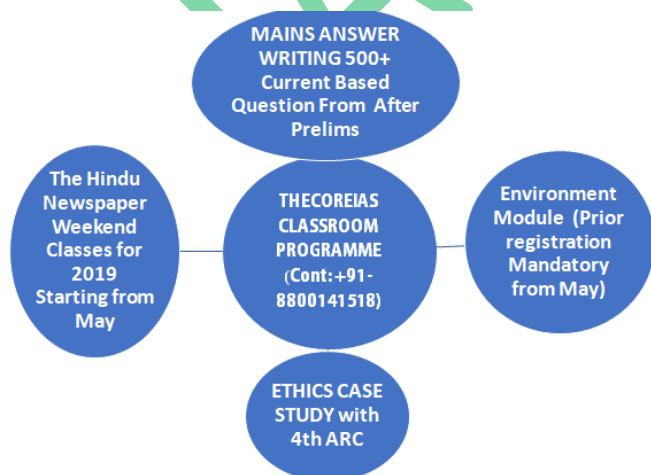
MAINS ANSWER WRITING 500+ Current Based Question From After Prelims

The Hindu Newspaper Weekend Classes for 2019 Starting from May

THECOREIAS CLASSROOM PROGRAMME (Cont:+91-8800141518)

Environment Module (Prior registration Mandatory from May)

ETHICS CASE STUDY with 4th ARC